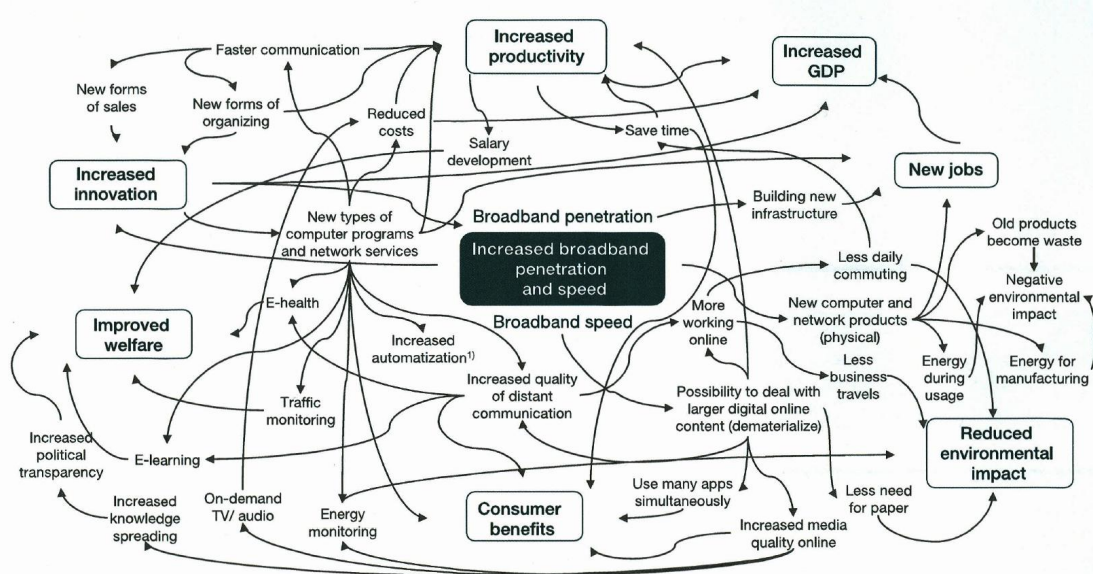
Faster communication

Increased productivity

Increased GDP

New forms of sales

New forms of organizing

Reduced costs

Salary development

Save time

Increased innovation

New jobs

Building new infrastructure

New types of computer programs and network services

Broadband penetration

Old products become waste

Increased broadband penetration and speed

Less daily commuting

Negative environmental impact

Improved welfare

E-health

Broadband speed

More working online

New computer and network products (physical)

Increased automatization$^{1)}$

Less business travels

Energy during usage

Energy for manufacturing

Traffic monitoring

Increased quality of distant communication

Possibility to deal with larger digital online content (dematerialize)

Increased political transparency

E-learning

Reduced environmental impact

Use many apps simultaneously

Increased knowledge spreading

On-demand TV/ audio

Energy monitoring

Consumer benefits

Less need for paper

Increased media quality online